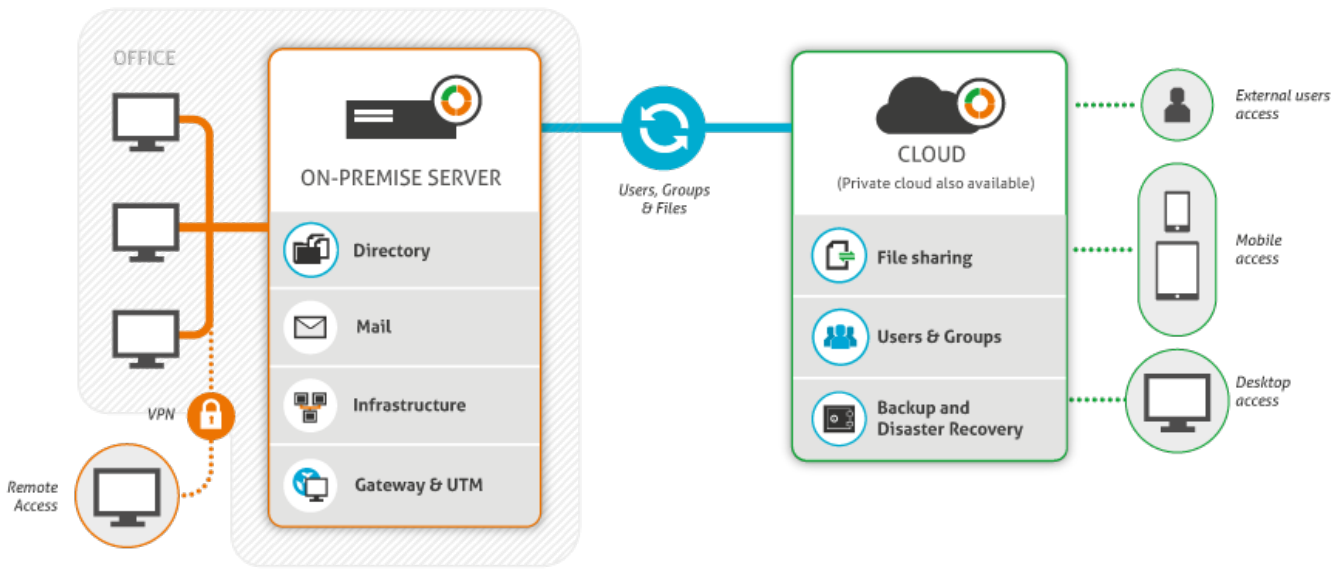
OFFICE

ON-PREMISE SERVER

Directory

Mail

Infrastructure

Gateway & UTM

VPN

Remote Access

Users, Groups & Files

CLOUD
(Private cloud also available)

File sharing

Users & Groups

Backup and Disaster Recovery

External users access

Mobile access

Desktop access